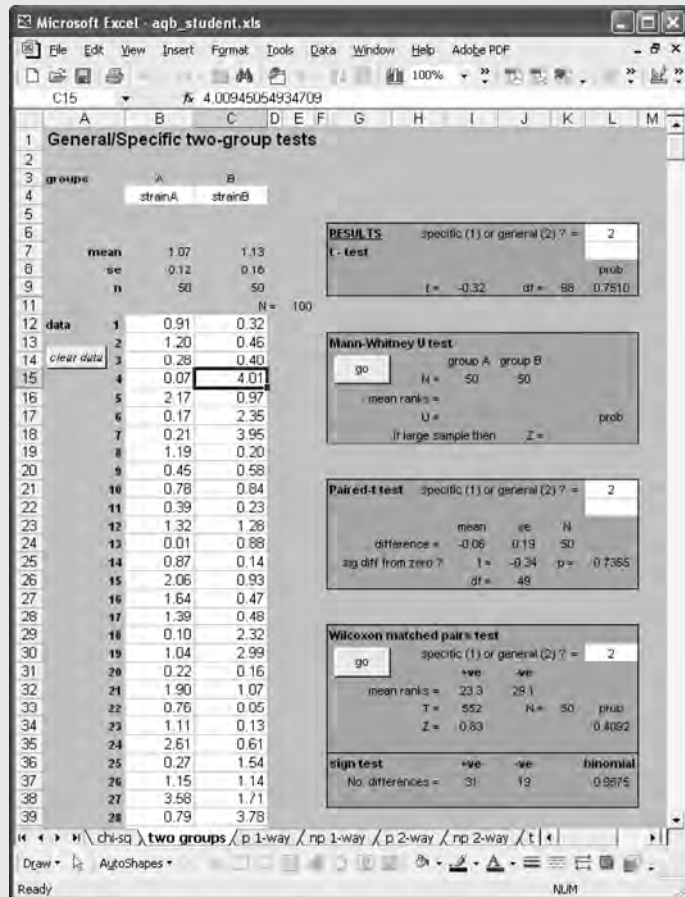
Microsoft Excel - aqb_student.xls

File Edit View Insert Format Tools Data Window Help Adobe PDF

100%

C15 fx 4.00945054934709

| | A | B | C | D | E | F | G | H | I | J | K | L | M |
|---|---|---|---|---|---|---|---|---|---|---|---|---|---|
| 1 | General/Specific two-group tests | | | | | | | | | | | | |
| 2 | | | | | | | | | | | | | |
| 3 | groups | A | B | | | | | | | | | | |
| 4 | | strainA | strainB | | | | | | | | | | |
| 5 | | | | | | | | | | | | | |
| 6 | | | | | | | RESULTS | specific (1) or general (2) ? = | | | | 2 | |
| 7 | mean | 1.07 | 1.13 | | | | t - test | | | | | | |
| 8 | se | 0.12 | 0.16 | | | | | | | | | prob | |
| 9 | n | 50 | 50 | | | | | t = | -0.32 | df = | 98 | 0.7510 | |
| 11 | | | | N = | 100 | | | | | | | | |
| 12 | data 1 | 0.91 | 0.32 | | | | | | | | | | |
| 13 | 2 | 1.20 | 0.46 | | | | Mann-Whitney U test | | | | | | |
| 14 | clear data 3 | 0.28 | 0.40 | | | | | group A | group B | | | | |
| 15 | 4 | 0.07 | 4.01 | | | | go | N = | 50 | 50 | | | |
| 16 | 5 | 2.17 | 0.97 | | | | mean ranks = | | | | | | |
| 17 | 6 | 0.17 | 2.35 | | | | | U = | | | | prob | |
| 18 | 7 | 0.21 | 3.95 | | | | If large sample then | | | Z = | | | |
| 19 | 8 | 1.19 | 0.20 | | | | | | | | | | |
| 20 | 9 | 0.45 | 0.58 | | | | | | | | | | |
| 21 | 10 | 0.78 | 0.84 | | | | Paired-t test | specific (1) or general (2) ? = | | | | 2 | |
| 22 | 11 | 0.39 | 0.23 | | | | | | | | | | |
| 23 | 12 | 1.32 | 1.28 | | | | | mean | se | N | | | |
| 24 | 13 | 0.01 | 0.88 | | | | difference = | -0.06 | 0.19 | 50 | | | |
| 25 | 14 | 0.87 | 0.14 | | | | sig diff from zero ? | t = | -0.34 | p = | | 0.7355 | |
| 26 | 15 | 2.06 | 0.93 | | | | | df = | 49 | | | | |
| 27 | 16 | 1.64 | 0.47 | | | | | | | | | | |
| 28 | 17 | 1.39 | 0.48 | | | | | | | | | | |
| 29 | 18 | 0.10 | 2.32 | | | | Wilcoxon matched pairs test | | | | | | |
| 30 | 19 | 1.04 | 2.99 | | | | go | specific (1) or general (2) ? = | | | | 2 | |
| 31 | 20 | 0.22 | 0.16 | | | | | +ve | -ve | | | | |
| 32 | 21 | 1.90 | 1.07 | | | | mean ranks = | 23.3 | 29.1 | | | | |
| 33 | 22 | 0.76 | 0.05 | | | | T = | 552 | N = | 50 | | prob | |
| 34 | 23 | 1.11 | 0.13 | | | | Z = | 0.83 | | | | 0.4092 | |
| 35 | 24 | 2.61 | 0.61 | | | | | | | | | | |
| 36 | 25 | 0.27 | 1.54 | | | | sign test | +ve | -ve | | | binomial | |
| 37 | 26 | 1.15 | 1.14 | | | | No. differences = | 31 | 19 | | | 0.9875 | |
| 38 | 27 | 3.58 | 1.71 | | | | | | | | | | |
| 39 | 28 | 0.79 | 3.78 | | | | | | | | | | |

chi-sq / two groups / p 1-way / np 1-way / p 2-way / np 2-way / t

Draw AutoShapes

Ready NUM